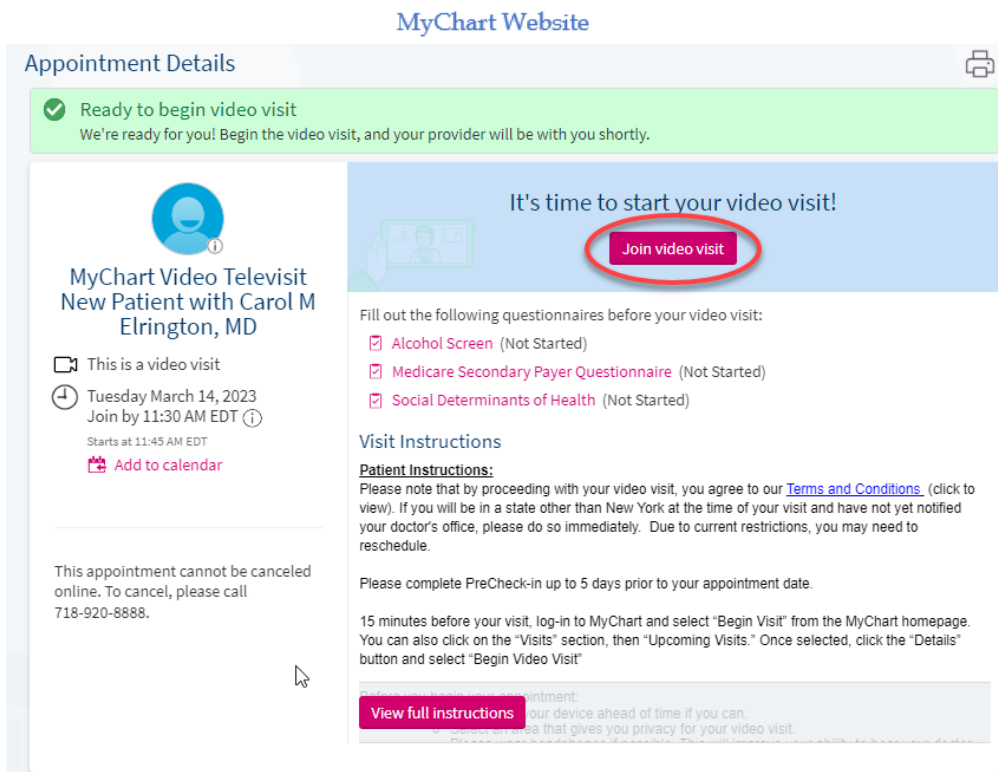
MyChart Website

Appointment Details

Ready to begin video visit
We're ready for you! Begin the video visit, and your provider will be with you shortly.

MyChart Video Televisit New Patient with Carol M Elrington, MD

This is a video visit

Tuesday March 14, 2023
Join by 11:30 AM EDT
Starts at 11:45 AM EDT

Add to calendar

This appointment cannot be canceled online. To cancel, please call 718-920-8888.

It's time to start your video visit!

Join video visit

Fill out the following questionnaires before your video visit:

Alcohol Screen (Not Started)

Medicare Secondary Payer Questionnaire (Not Started)

Social Determinants of Health (Not Started)

Visit Instructions

Patient Instructions:
Please note that by proceeding with your video visit, you agree to our Terms and Conditions (click to view). If you will be in a state other than New York at the time of your visit and have not yet notified your doctor's office, please do so immediately. Due to current restrictions, you may need to reschedule.

Please complete PreCheck-in up to 5 days prior to your appointment date.

15 minutes before your visit, log-in to MyChart and select "Begin Visit" from the MyChart homepage. You can also click on the "Visits" section, then "Upcoming Visits." Once selected, click the "Details" button and select "Begin Video Visit"

Before you begin your appointment:
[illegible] your device ahead of time if you can.
Select an area that gives you privacy for your video visit.
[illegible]

View full instructions